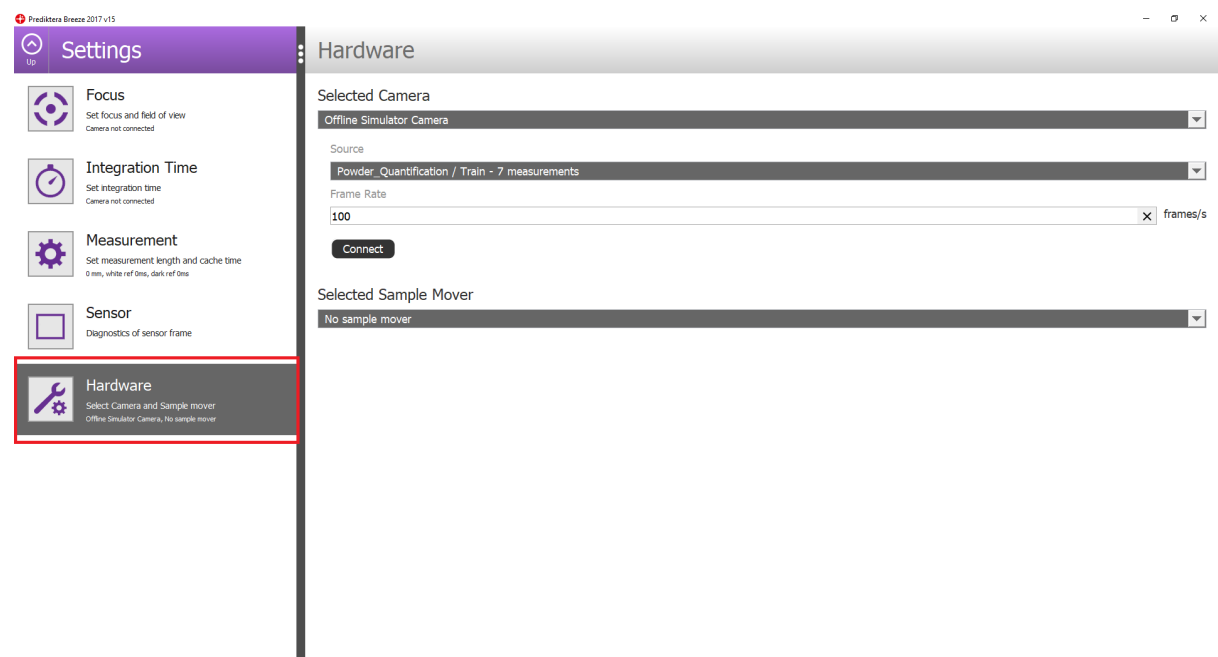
Prediktera Breeze 2017 v15

Up

Settings

Focus
Set focus and field of view
Camera not connected

Integration Time
Set integration time
Camera not connected

Measurement
Set measurement length and cache time
0 mm, white ref 0ms, dark ref 0ms

Sensor
Diagnostics of sensor frame

Hardware
Select Camera and Sample mover
Offline Simulator Camera, No sample mover

Hardware

Selected Camera

Offline Simulator Camera

Source

Powder_Quantification / Train - 7 measurements

Frame Rate

100

frames/s

Connect

Selected Sample Mover

No sample mover